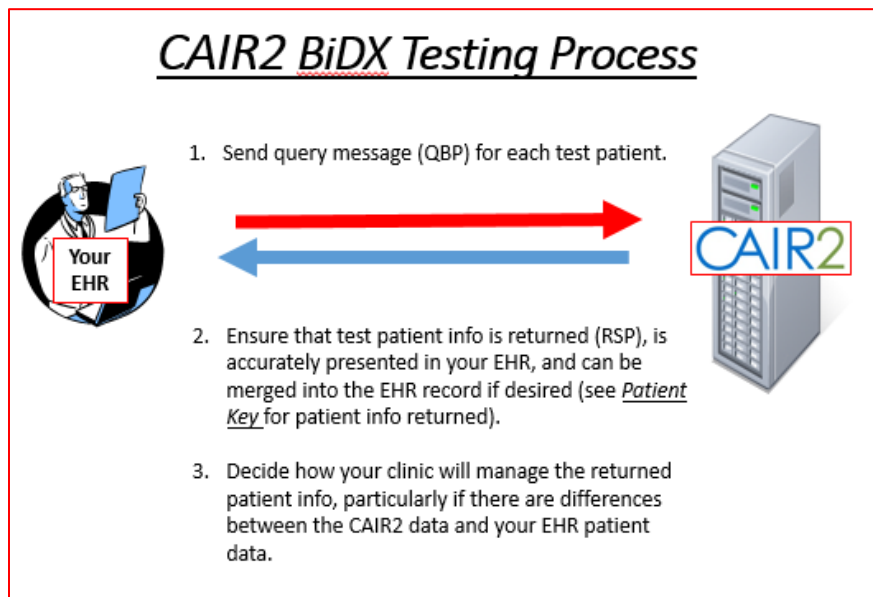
CAIR2 BiDX Testing Process

1. Send query message (QBP) for each test patient.

Your EHR

CAIR2

2. Ensure that test patient info is returned (RSP), is accurately presented in your EHR, and can be merged into the EHR record if desired (see Patient Key for patient info returned).

3. Decide how your clinic will manage the returned patient info, particularly if there are differences between the CAIR2 data and your EHR patient data.